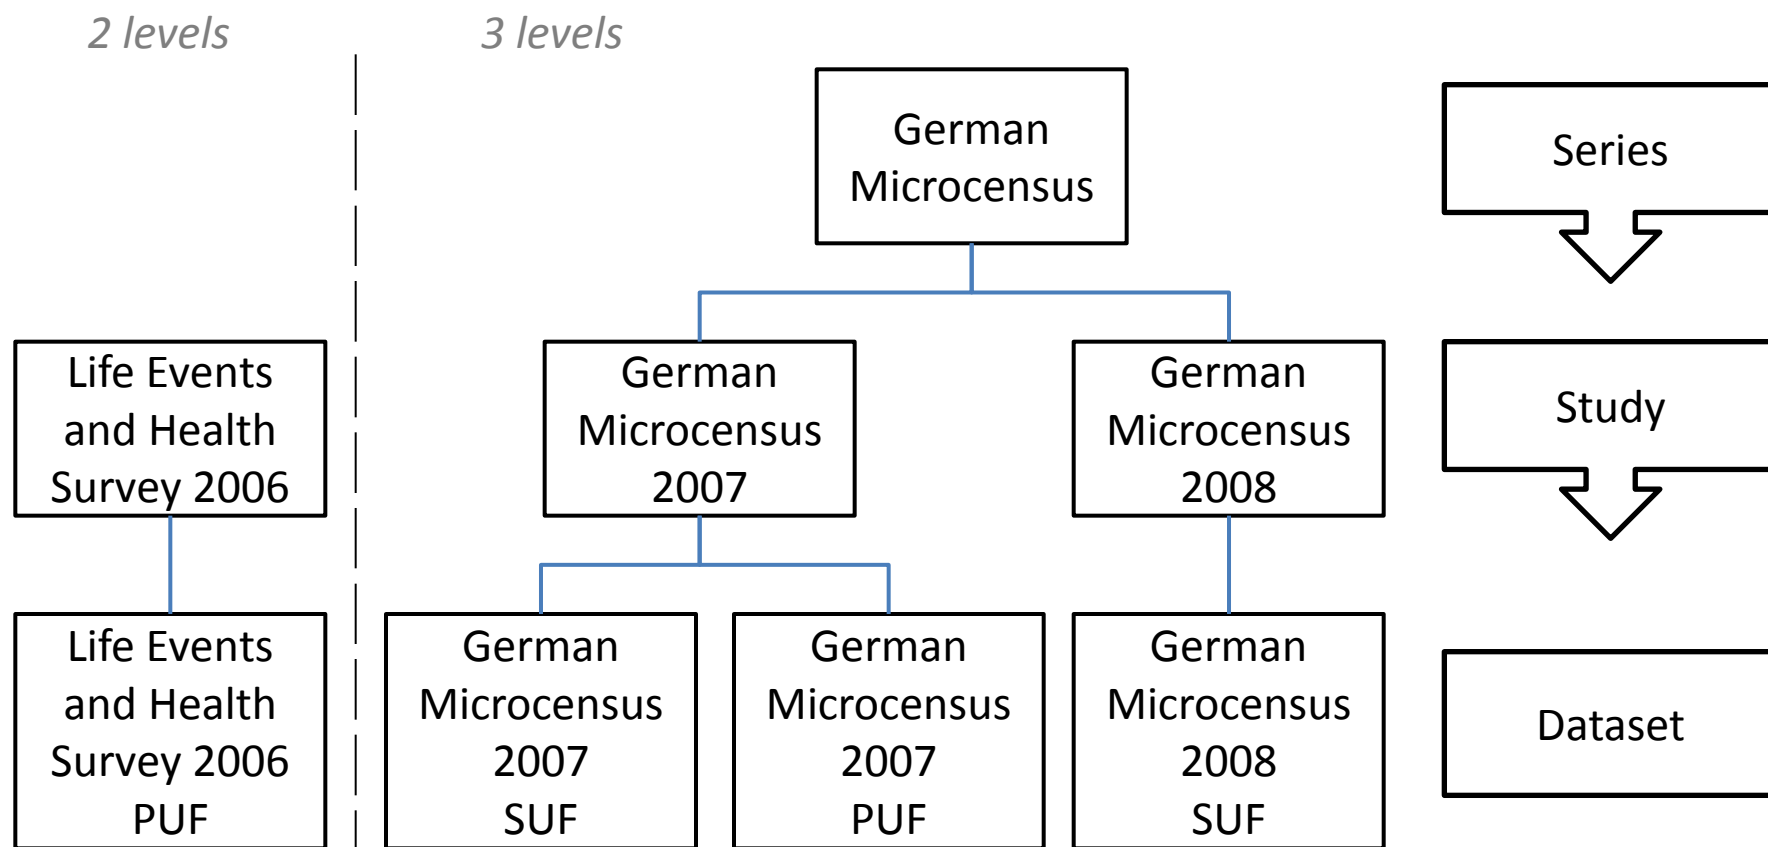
2 levels

3 levels

German Microcensus

Series

Life Events and Health Survey 2006

German Microcensus 2007

German Microcensus 2008

Study

Life Events and Health Survey 2006 PUF

German Microcensus 2007 SUF

German Microcensus 2007 PUF

German Microcensus 2008 SUF

Dataset